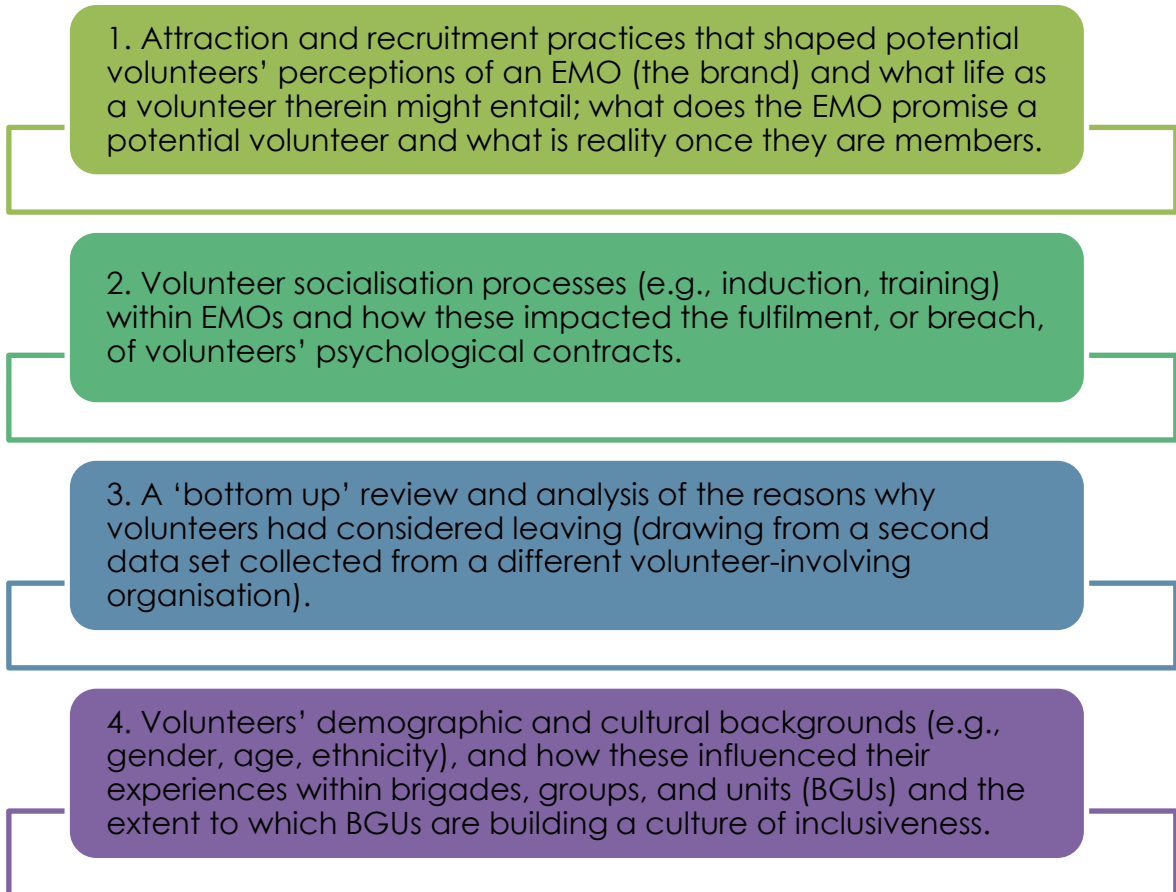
1. Attraction and recruitment practices that shaped potential volunteers' perceptions of an EMO (the brand) and what life as a volunteer therein might entail; what does the EMO promise a potential volunteer and what is reality once they are members.

2. Volunteer socialisation processes (e.g., induction, training) within EMOs and how these impacted the fulfilment, or breach, of volunteers' psychological contracts.

3. A 'bottom up' review and analysis of the reasons why volunteers had considered leaving (drawing from a second data set collected from a different volunteer-involving organisation).

4. Volunteers' demographic and cultural backgrounds (e.g., gender, age, ethnicity), and how these influenced their experiences within brigades, groups, and units (BGUs) and the extent to which BGUs are building a culture of inclusiveness.